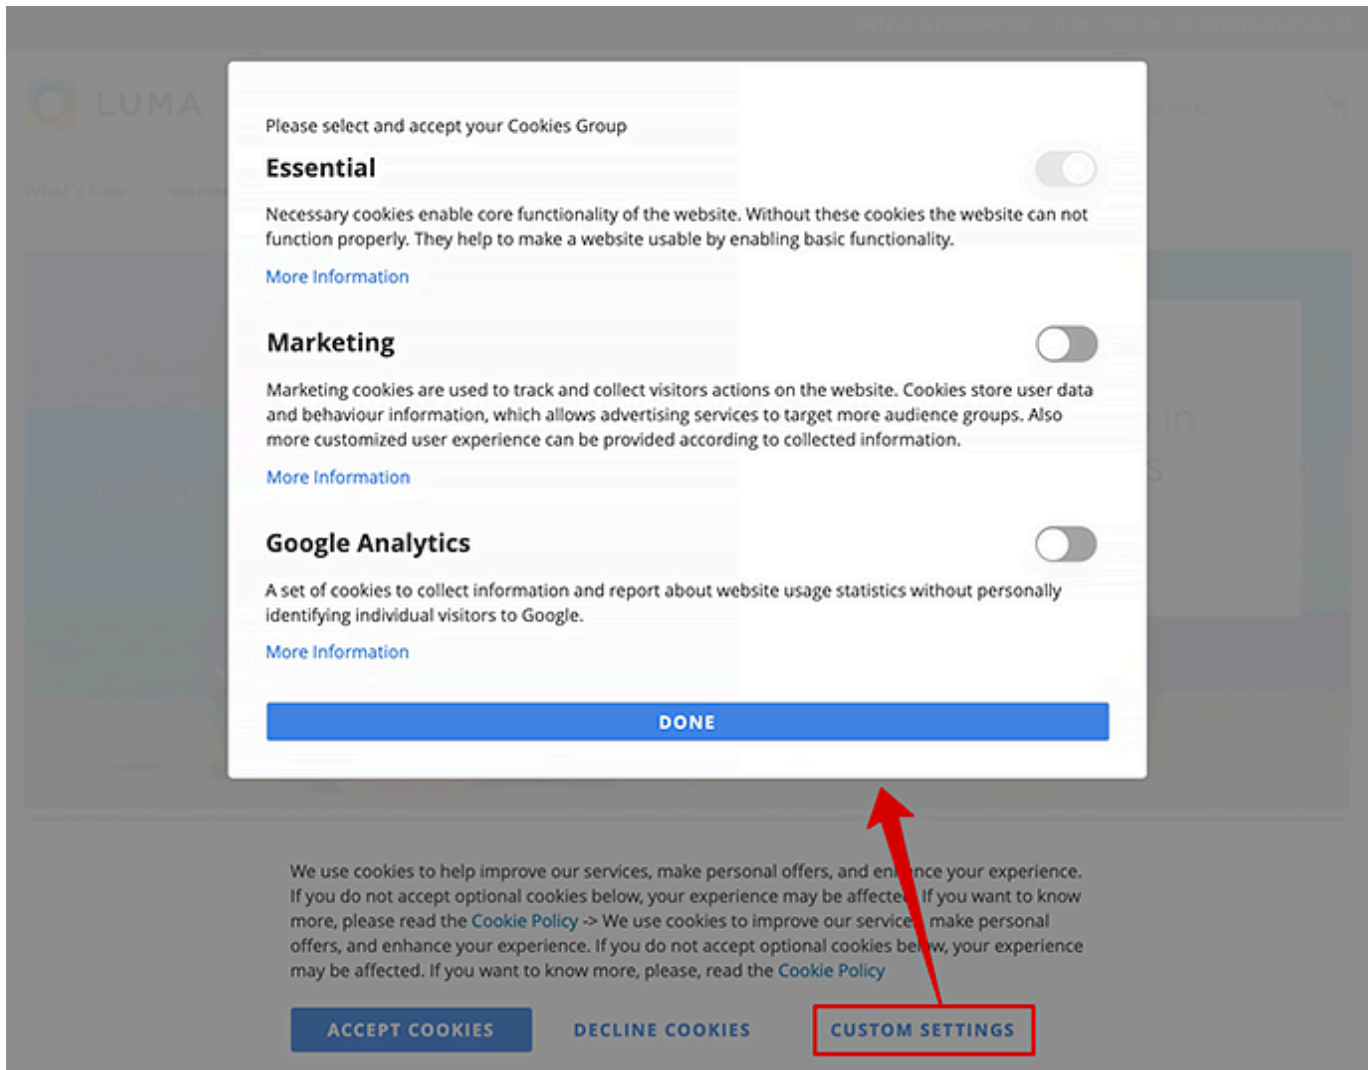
LUMA

What's New

Please select and accept your Cookies Group

Essential

Necessary cookies enable core functionality of the website. Without these cookies the website can not function properly. They help to make a website usable by enabling basic functionality.

More Information

Marketing

Marketing cookies are used to track and collect visitors actions on the website. Cookies store user data and behaviour information, which allows advertising services to target more audience groups. Also more customized user experience can be provided according to collected information.

More Information

Google Analytics

A set of cookies to collect information and report about website usage statistics without personally identifying individual visitors to Google.

More Information

DONE

We use cookies to help improve our services, make personal offers, and en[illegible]nce your experience. If you do not accept optional cookies below, your experience may be affecte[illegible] If you want to know more, please read the Cookie Policy -> We use cookies to improve our service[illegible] make personal offers, and enhance your experience. If you do not accept optional cookies be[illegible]w, your experience may be affected. If you want to know more, please, read the Cookie Policy

ACCEPT COOKIES

DECLINE COOKIES

CUSTOM SETTINGS